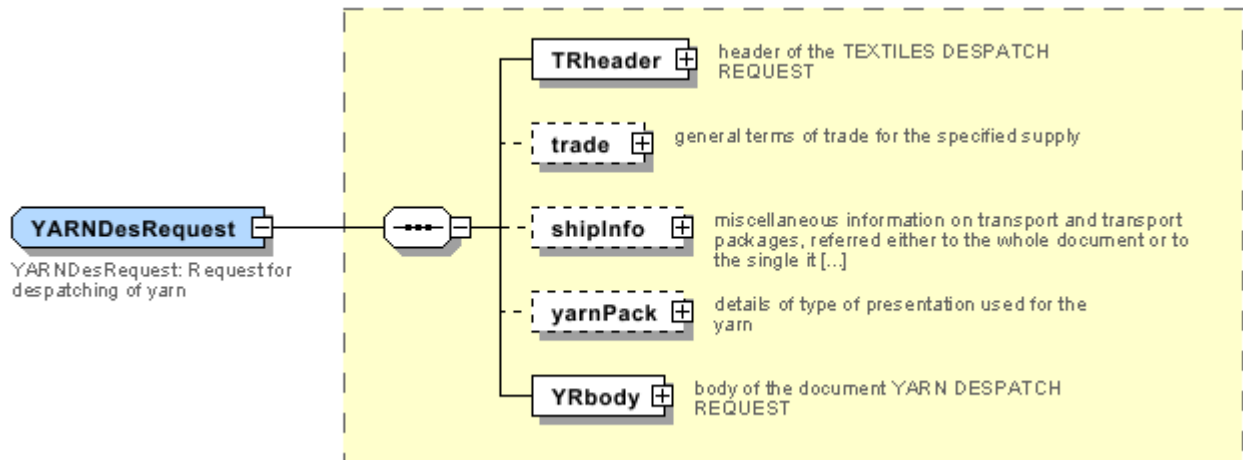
YARNDesRequest

YARNDesRequest: Request for despatching of yarn

TRheader

header of the TEXTILES DESPATCH REQUEST

trade

general terms of trade for the specified supply

shipInfo

miscellaneous information on transport and transport packages, referred either to the whole document or to the single it [...]

yarnPack

details of type of presentation used for the yarn

YRbody

body of the document YARN DESPATCH REQUEST